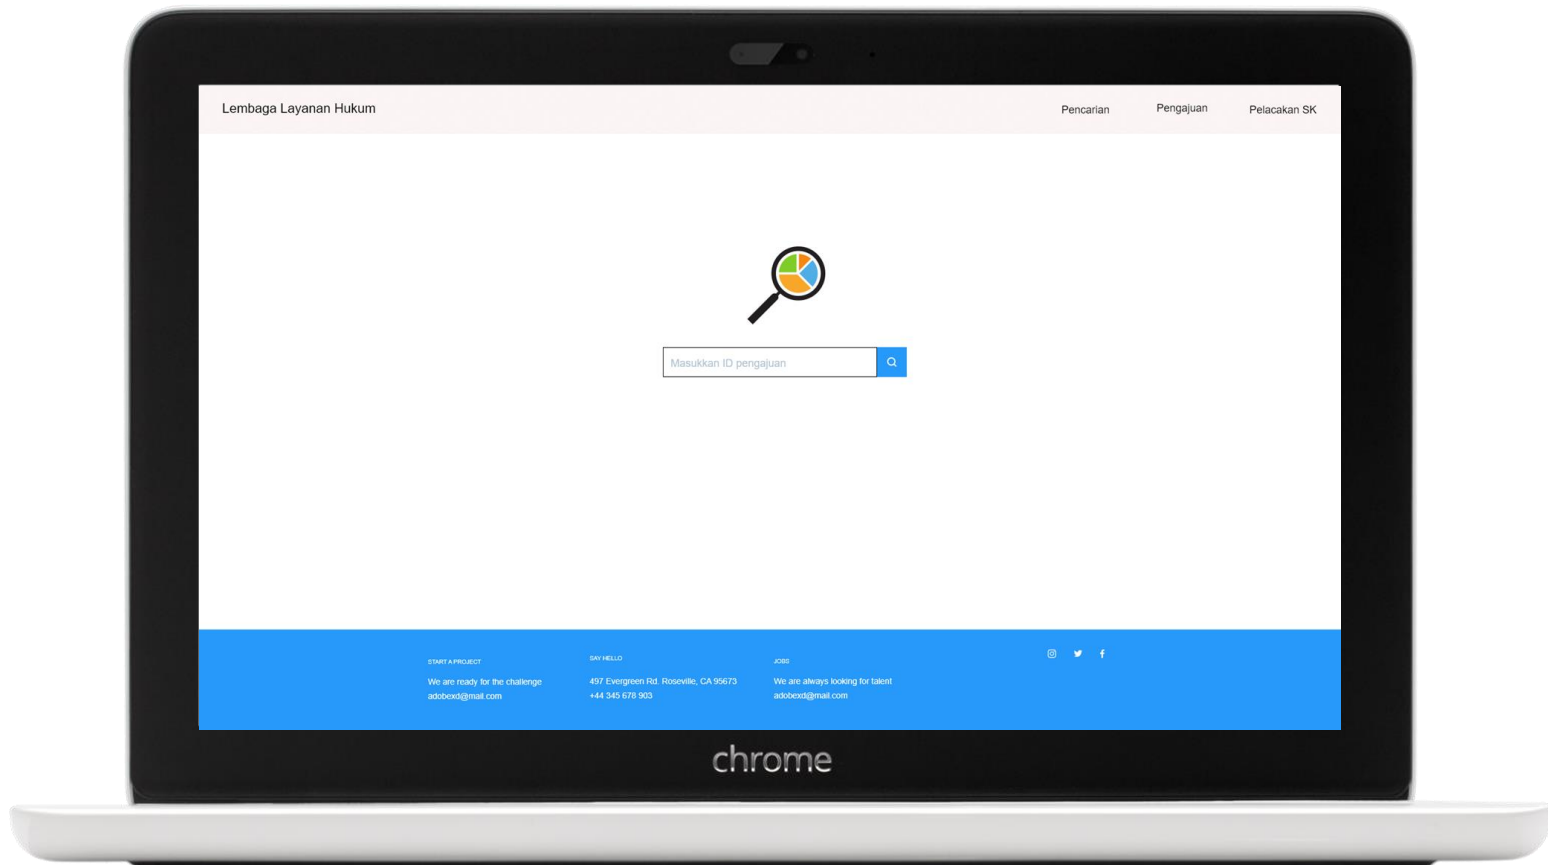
Lembaga Layanan Hukum

Pencarian Pengajuan Pelacakan SK

Masukkan ID pengajuan

START A PROJECT
We are ready for the challenge
adobexd@mail.com

SAY HELLO
497 Evergreen Rd. Roseville, CA 95673
+44 345 678 903

JOBS
We are always looking for talent
adobexd@mail.com

chrome